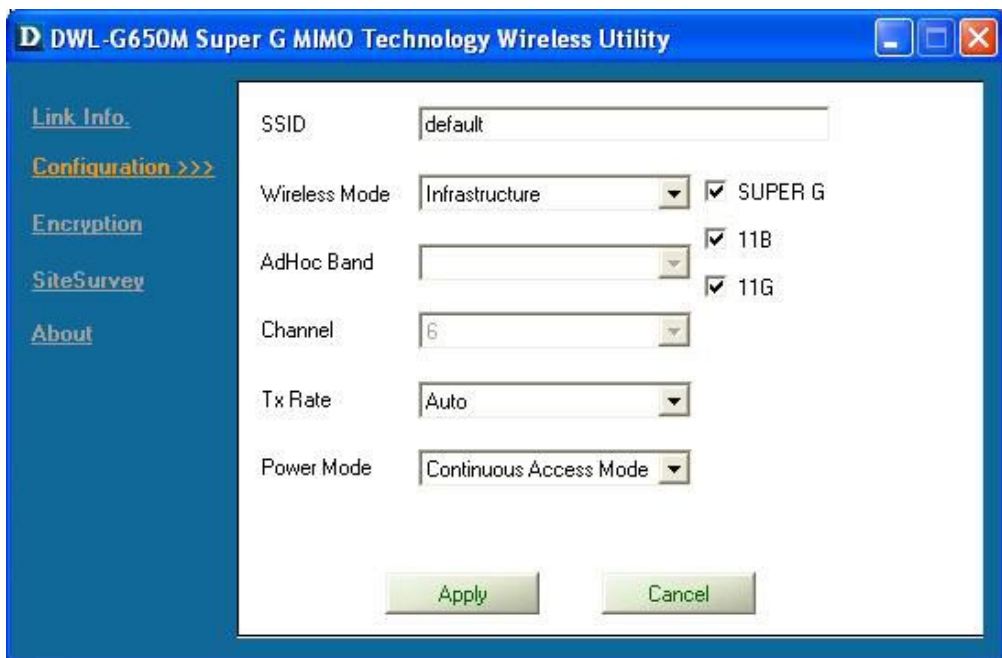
D DWL-G650M Super G MIMO Technology Wireless Utility

Link Info.

Configuration >>>

Encryption

SiteSurvey

About

SSID default

Wireless Mode Infrastructure

SUPER G

11B

11G

AdHoc Band

Channel 6

Tx Rate Auto

Power Mode Continuous Access Mode

Apply

Cancel